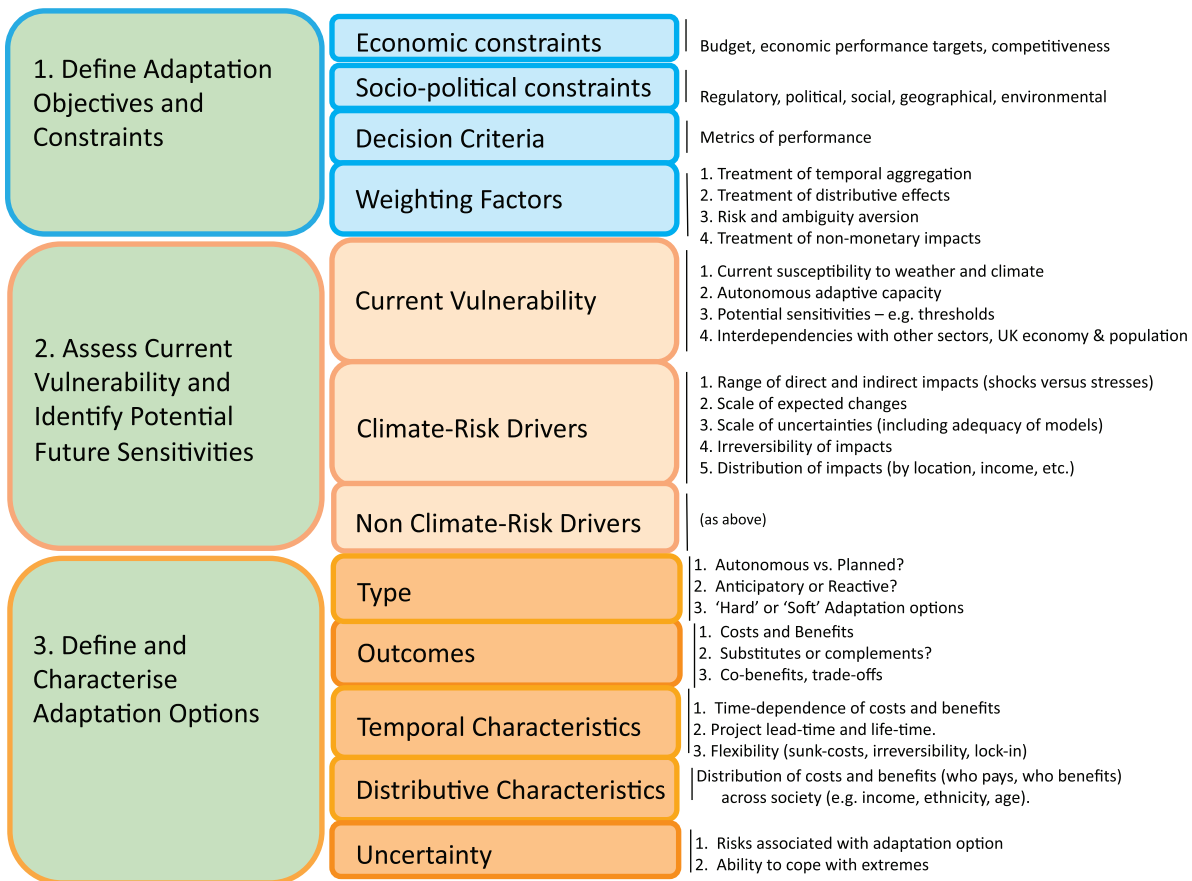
1. Define Adaptation Objectives and Constraints

Economic constraints

Budget, economic performance targets, competitiveness

Socio-political constraints

Regulatory, political, social, geographical, environmental

Decision Criteria

Metrics of performance

Weighting Factors

1. Treatment of temporal aggregation
2. Treatment of distributive effects
3. Risk and ambiguity aversion
4. Treatment of non-monetary impacts

2. Assess Current Vulnerability and Identify Potential Future Sensitivities

Current Vulnerability

1. Current susceptibility to weather and climate
2. Autonomous adaptive capacity
3. Potential sensitivities – e.g. thresholds
4. Interdependencies with other sectors, UK economy & population

Climate-Risk Drivers

1. Range of direct and indirect impacts (shocks versus stresses)
2. Scale of expected changes
3. Scale of uncertainties (including adequacy of models)
4. Irreversibility of impacts
5. Distribution of impacts (by location, income, etc.)

Non Climate-Risk Drivers

(as above)

3. Define and Characterise Adaptation Options

Type

1. Autonomous vs. Planned?
2. Anticipatory or Reactive?
3. 'Hard' or 'Soft' Adaptation options

Outcomes

1. Costs and Benefits
2. Substitutes or complements?
3. Co-benefits, trade-offs

Temporal Characteristics

1. Time-dependence of costs and benefits
2. Project lead-time and life-time.
3. Flexibility (sunk-costs, irreversibility, lock-in)

Distributive Characteristics

Distribution of costs and benefits (who pays, who benefits) across society (e.g. income, ethnicity, age).

Uncertainty

1. Risks associated with adaptation option
2. Ability to cope with extremes